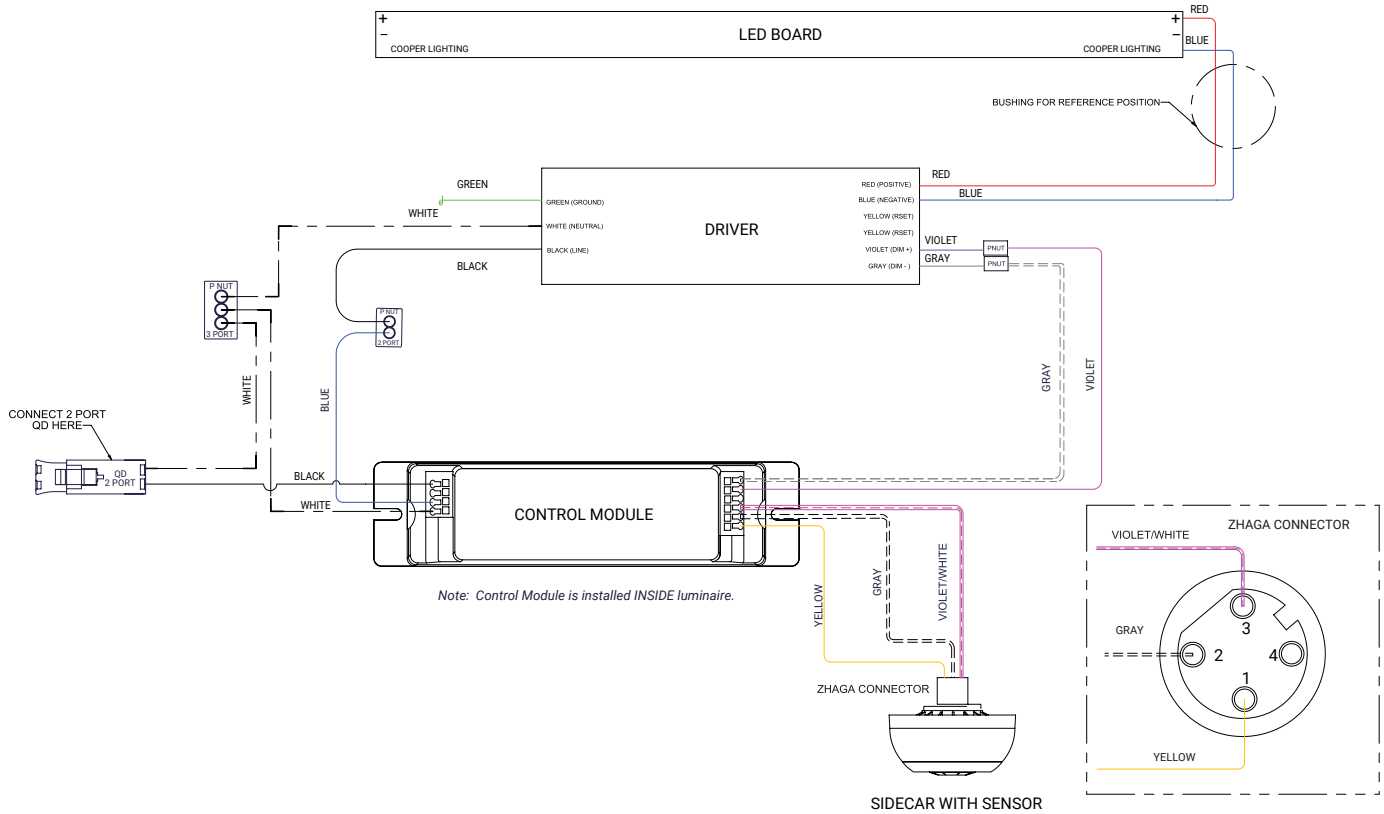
+
−
LED BOARD
+
−
COOPER LIGHTING
COOPER LIGHTING
RED
BLUE
BUSHING FOR REFERENCE POSITION
GREEN
WHITE
DRIVER
GREEN (GROUND)
WHITE (NEUTRAL)
BLACK (LINE)
RED (POSITIVE)
BLUE (NEGATIVE)
YELLOW (RSET)
YELLOW (RSET)
VIOLET (DIM +)
GRAY (DIM - )
RED
BLUE
VIOLET
GRAY
PNUT
PNUT
BLACK
P NUT
3 PORT
P NUT
2 PORT
WHITE
BLUE
GRAY
VIOLET
CONNECT 2 PORT QD HERE
QD
2 PORT
BLACK
WHITE
CONTROL MODULE
Note: Control Module is installed INSIDE luminaire.
YELLOW
GRAY
VIOLET/WHITE
ZHAGA CONNECTOR
SIDECAR WITH SENSOR
VIOLET/WHITE
ZHAGA CONNECTOR
GRAY
3
2
4
1
YELLOW